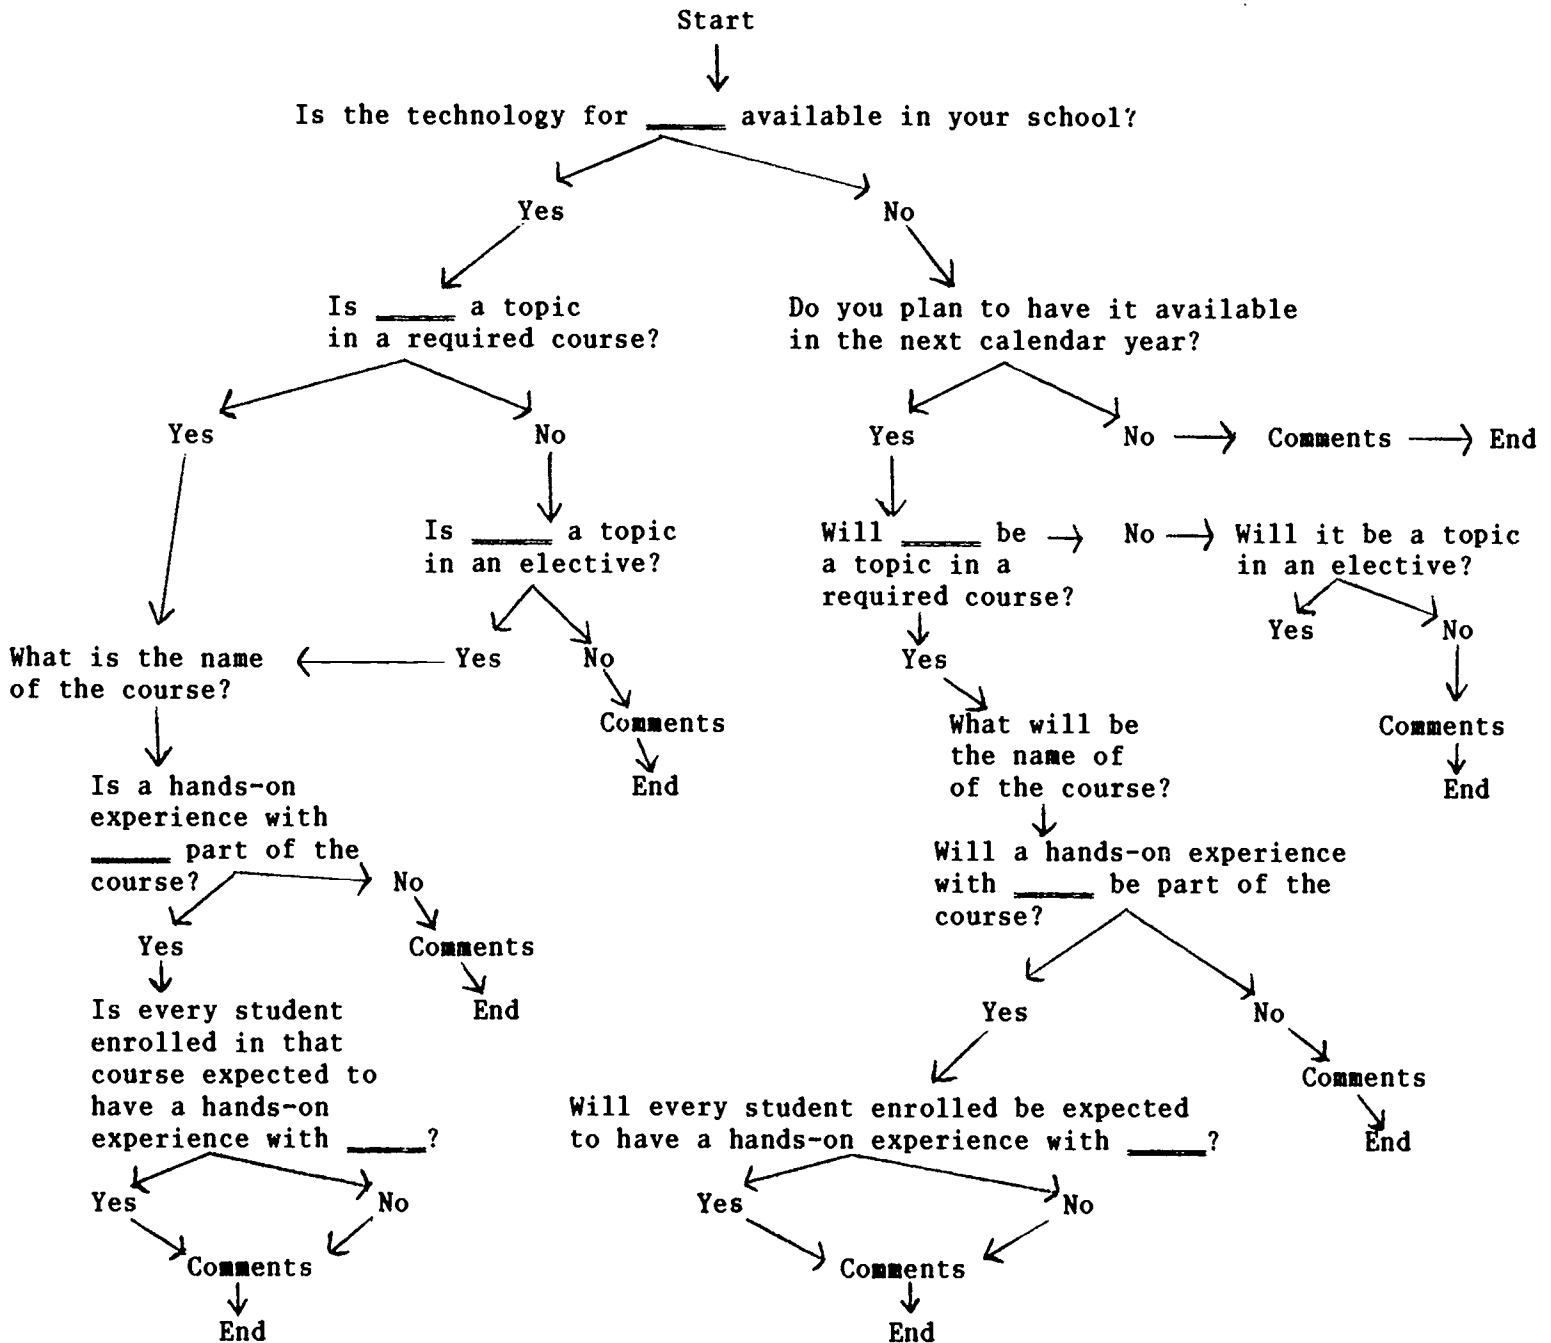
Start

Is the technology for _____ available in your school?

Yes

No

Is _____ a topic in a required course?

Do you plan to have it available in the next calendar year?

Yes

No

Yes

No → Comments → End

Is _____ a topic in an elective?

Will _____ be a topic in a required course? → No → Will it be a topic in an elective?

Yes

No

Yes

No

What is the name of the course? ← Yes

No

Comments

End

Yes

What will be the name of the course?

Comments

End

Is a hands-on experience with _____ part of the course?

No

Comments

End

Yes

Will a hands-on experience with _____ be part of the course?

Is every student enrolled in that course expected to have a hands-on experience with _____?

Yes

No

Comments

End

Will every student enrolled be expected to have a hands-on experience with _____?

Yes

No

Comments

End

Yes

No

Comments

End